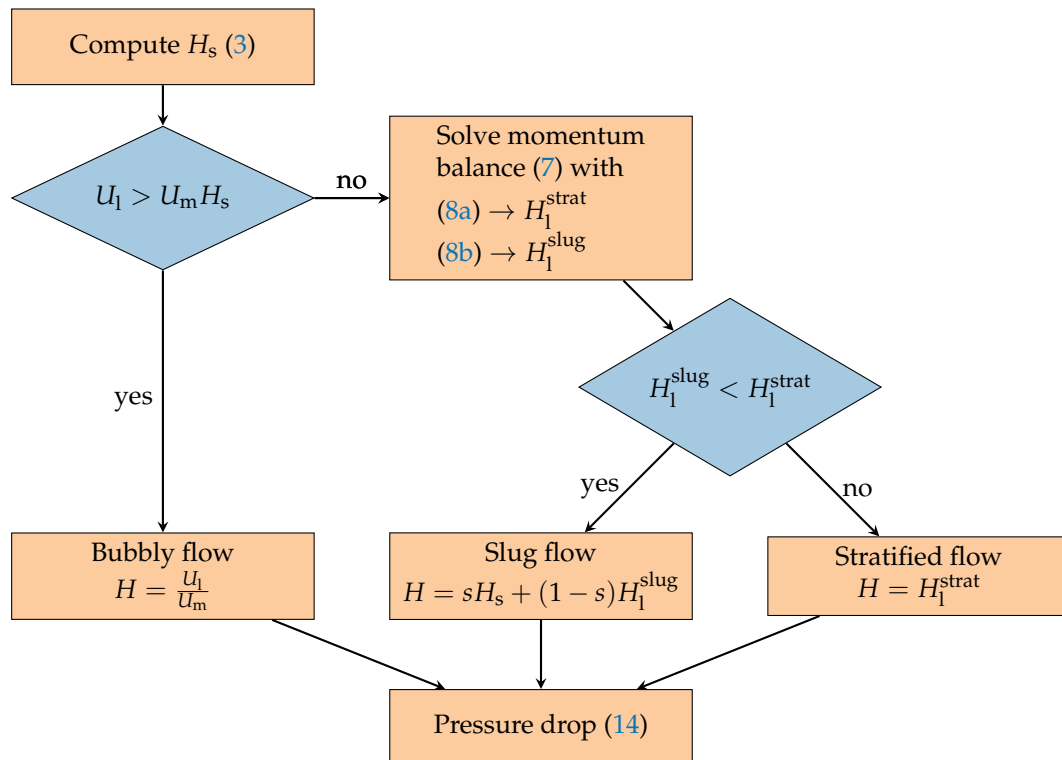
Compute $H_\text{s}$ (3)

$U_\text{l} > U_\text{m} H_\text{s}$

no

Solve momentum balance (7) with
(8a) $\rightarrow H_\text{l}^\text{strat}$
(8b) $\rightarrow H_\text{l}^\text{slug}$

$H_\text{l}^\text{slug} < H_\text{l}^\text{strat}$

yes

yes

no

Bubbly flow
$H = \frac{U_\text{l}}{U_\text{m}}$

Slug flow
$H = sH_\text{s} + (1-s)H_\text{l}^\text{slug}$

Stratified flow
$H = H_\text{l}^\text{strat}$

Pressure drop (14)